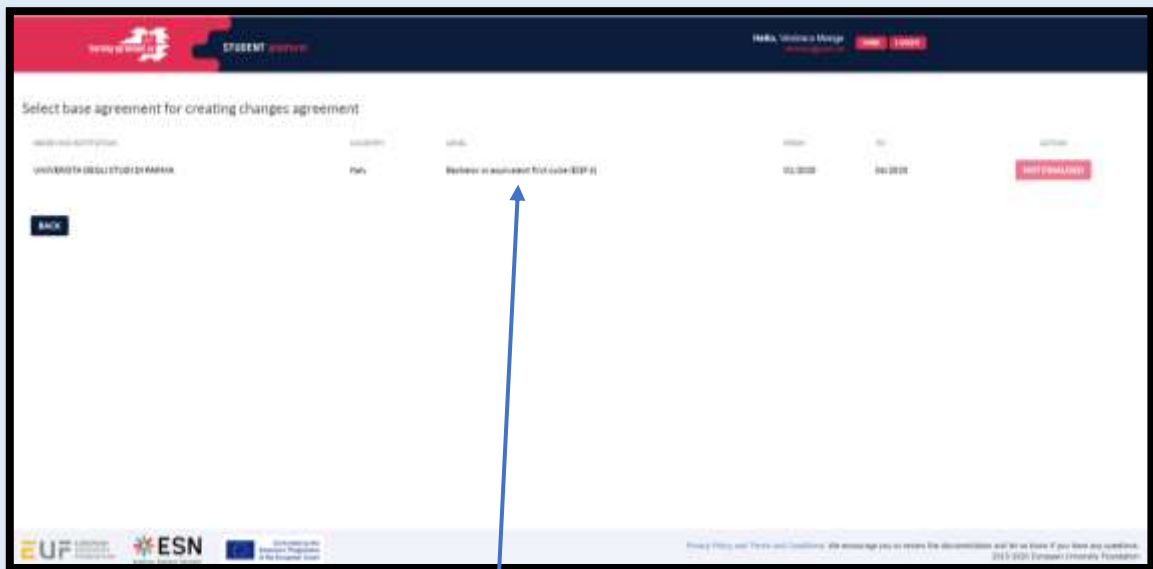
STUDENT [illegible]

Hello, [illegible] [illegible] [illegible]

Select base agreement for creating changes agreement

| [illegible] | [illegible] | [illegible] | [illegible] | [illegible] | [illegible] |
|---|---|---|---|---|---|
| UNIVERSITA DEGLI STUDI DI PARMA | Italy | Bachelor or equivalent first cycle (EQF 6) | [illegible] | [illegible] | NOT FINALISED |

BACK

EUF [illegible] ESN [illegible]

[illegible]